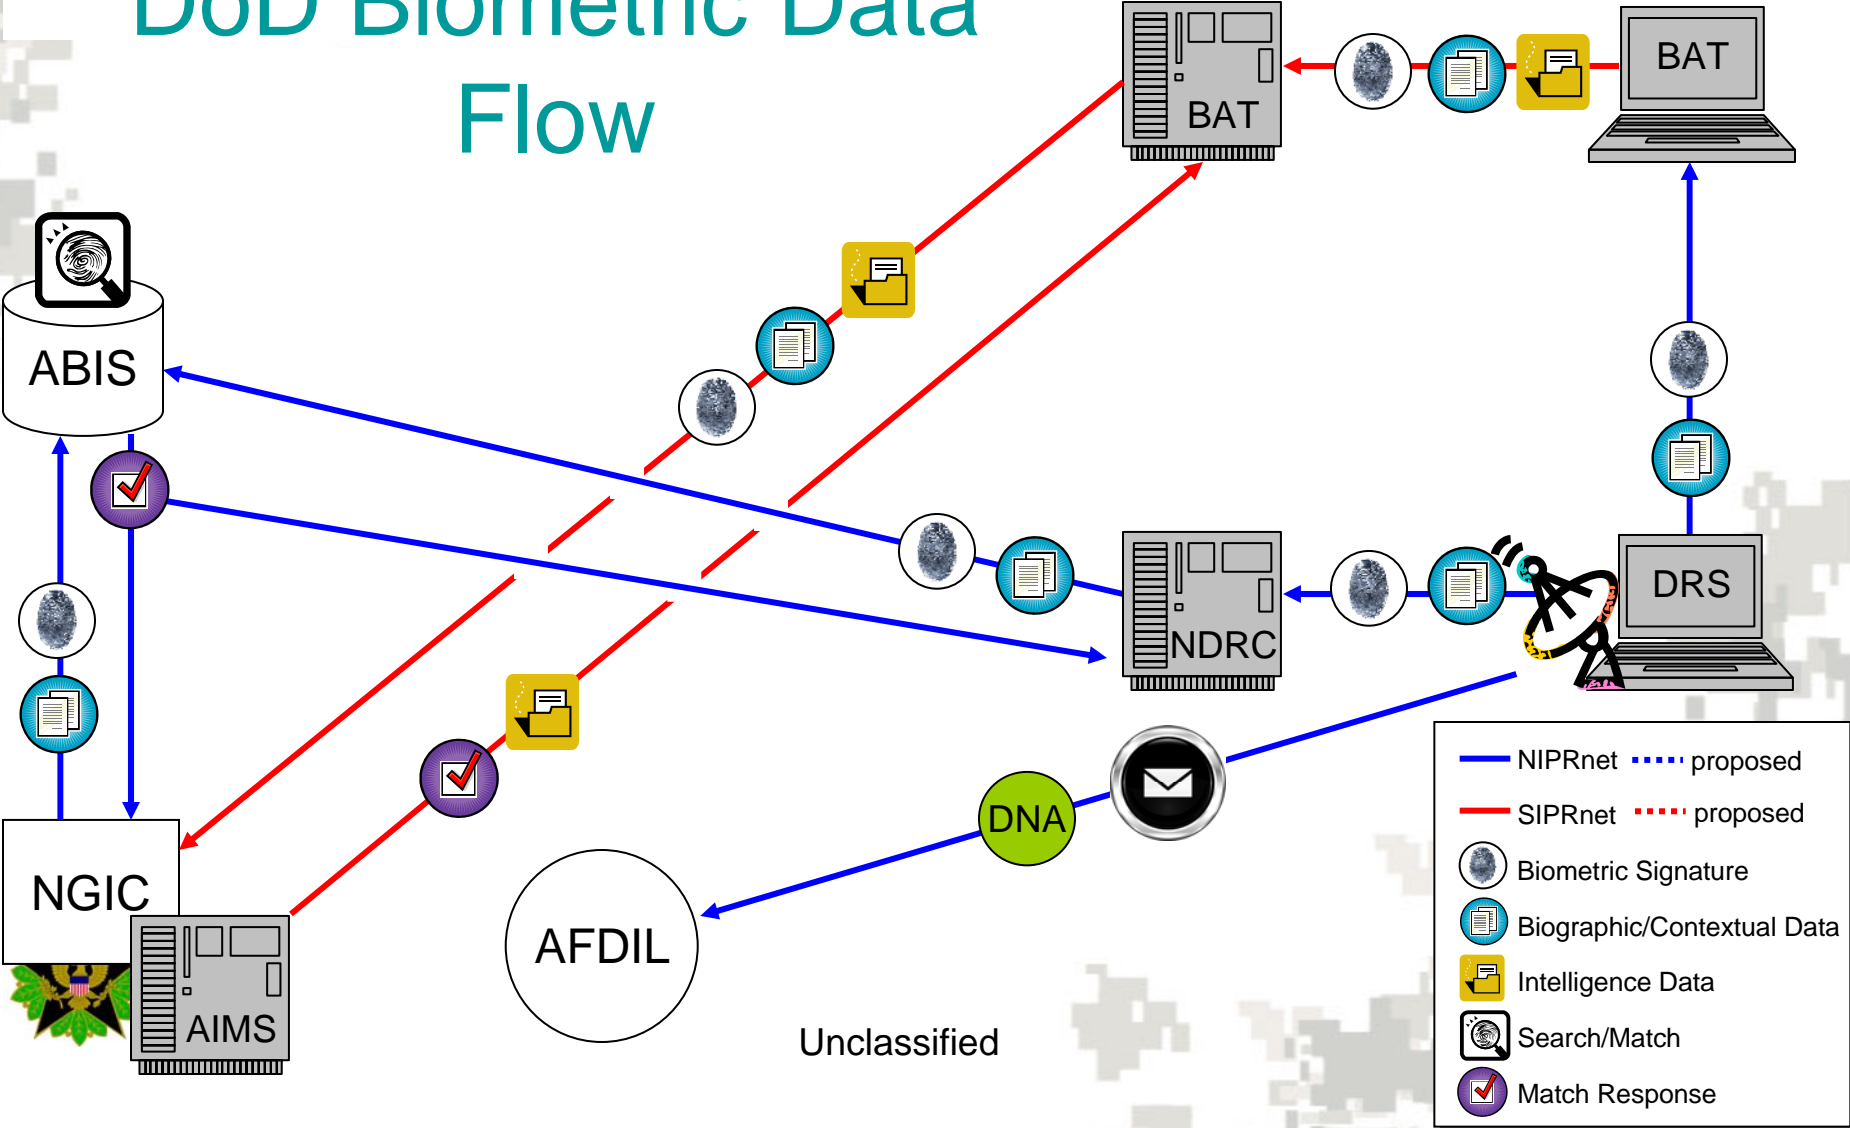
DoD Biometric Data Flow

BAT

BAT

ABIS

DRS

NDRC

NGIC

AIMS

AFDIL

DNA

Unclassified

NIPRnet proposed
SIPRnet proposed
Biometric Signature
Biographic/Contextual Data
Intelligence Data
Search/Match
Match Response